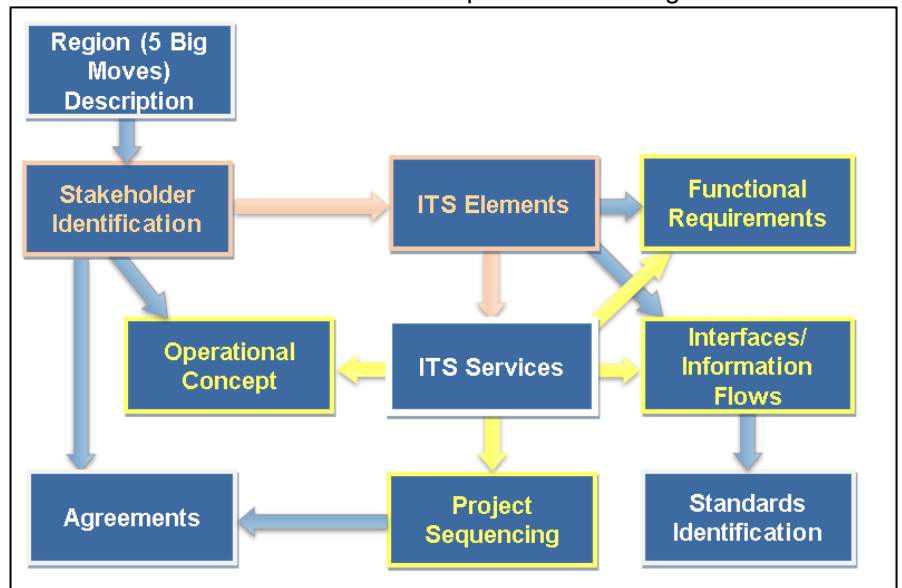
Region (5 Big Moves) Description

Stakeholder Identification

ITS Elements

Functional Requirements

Operational Concept

ITS Services

Interfaces/ Information Flows

Agreements

Project Sequencing

Standards Identification